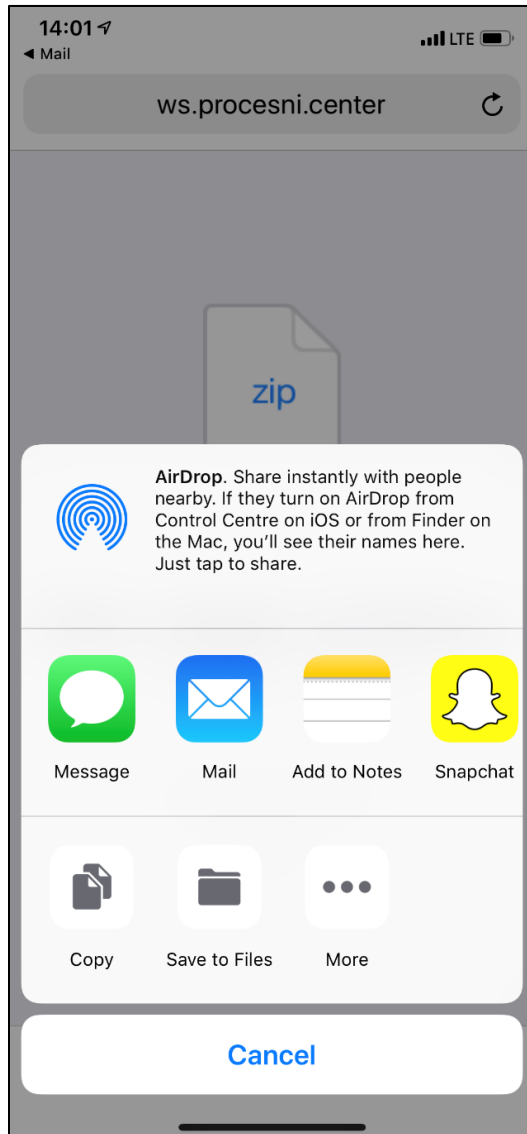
14:01
◀ Mail
LTE

ws.procesni.center

zip

AirDrop. Share instantly with people nearby. If they turn on AirDrop from Control Centre on iOS or from Finder on the Mac, you'll see their names here. Just tap to share.

Message
Mail
Add to Notes
Snapchat

Copy
Save to Files
More

Cancel